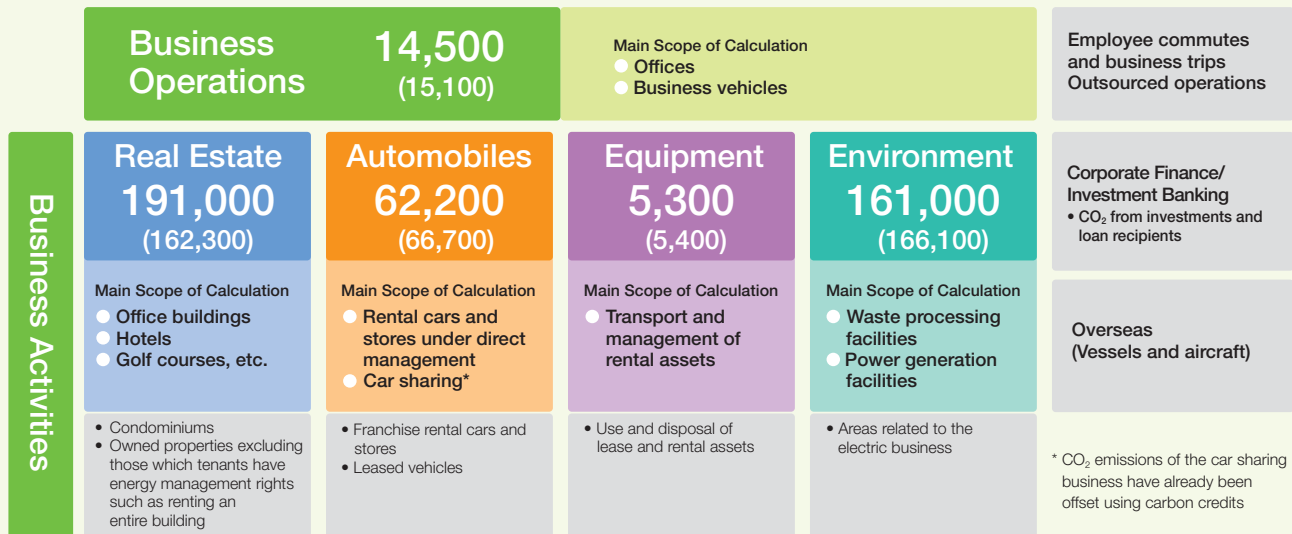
Business Operations 14,500 (15,100)

Main Scope of Calculation
● Offices
● Business vehicles

Employee commutes and business trips
Outsourced operations

Business Activities

Real Estate 191,000 (162,300)

Main Scope of Calculation
● Office buildings
● Hotels
● Golf courses, etc.

• Condominiums
• Owned properties excluding those which tenants have energy management rights such as renting an entire building

Automobiles 62,200 (66,700)

Main Scope of Calculation
● Rental cars and stores under direct management
● Car sharing*

• Franchise rental cars and stores
• Leased vehicles

Equipment 5,300 (5,400)

Main Scope of Calculation
● Transport and management of rental assets

• Use and disposal of lease and rental assets

Environment 161,000 (166,100)

Main Scope of Calculation
● Waste processing facilities
● Power generation facilities

• Areas related to the electric business

Corporate Finance/ Investment Banking
• $CO_2$ from investments and loan recipients

Overseas (Vessels and aircraft)

* $CO_2$ emissions of the car sharing business have already been offset using carbon credits